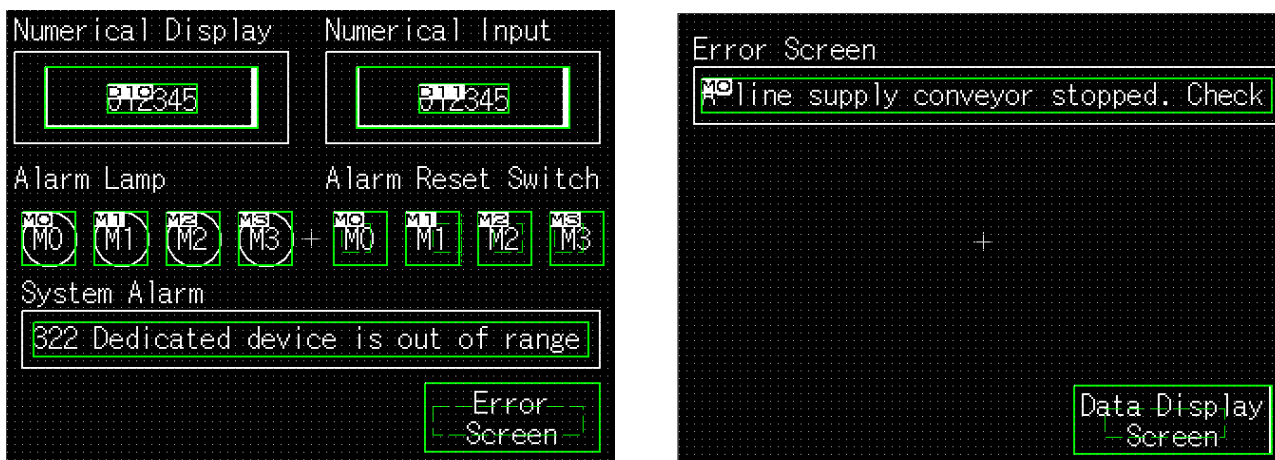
Numerical Display

D10
012345

Numerical Input

D11
012345

Alarm Lamp

M0 M0
M1 M1
M2 M2
M3 M3

Alarm Reset Switch

M0 M0
M1 M1
M2 M2
M3 M3

System Alarm

322 Dedicated device is out of range

Error Screen

Error Screen

M0
A line supply conveyor stopped. Check

Data Display Screen